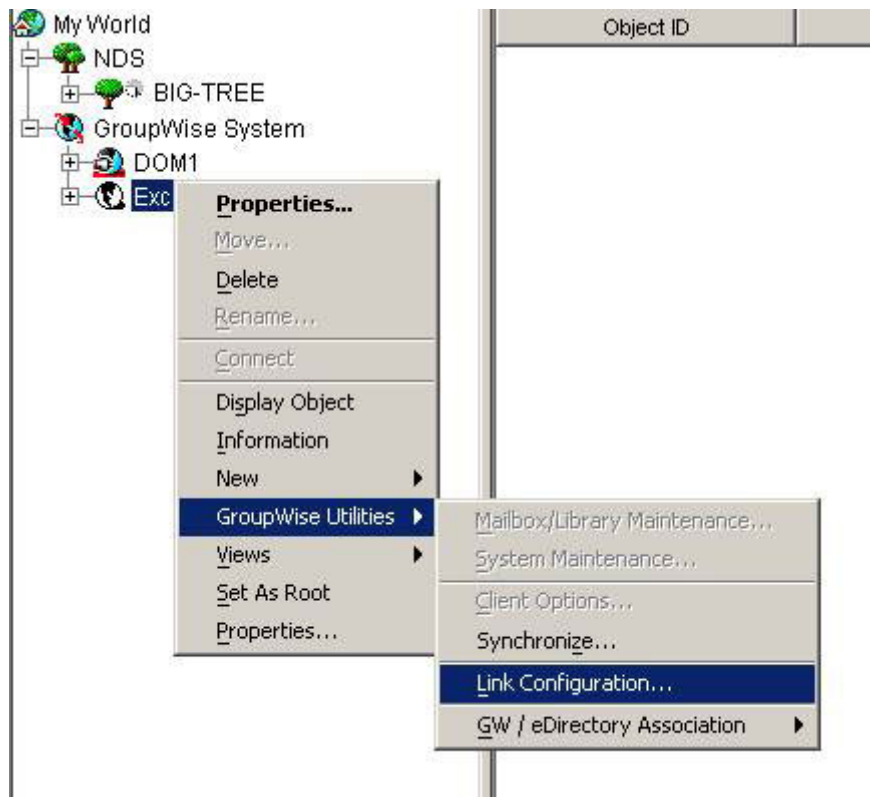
My World
NDS
BIG-TREE
GroupWise System
DOM1
Exc

Object ID

Properties...
Move...
Delete
Rename...
Connect
Display Object
Information
New
GroupWise Utilities
Views
Set As Root
Properties...

Mailbox/Library Maintenance...
System Maintenance...
Client Options...
Synchronize...
Link Configuration...
GW / eDirectory Association